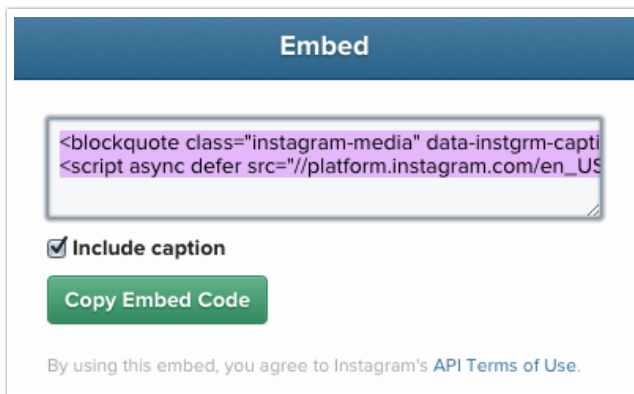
Embed

<blockquote class="instagram-media" data-instgrm-capti
<script async defer src="//platform.instagram.com/en_US

Include caption

Copy Embed Code

By using this embed, you agree to Instagram's API Terms of Use.